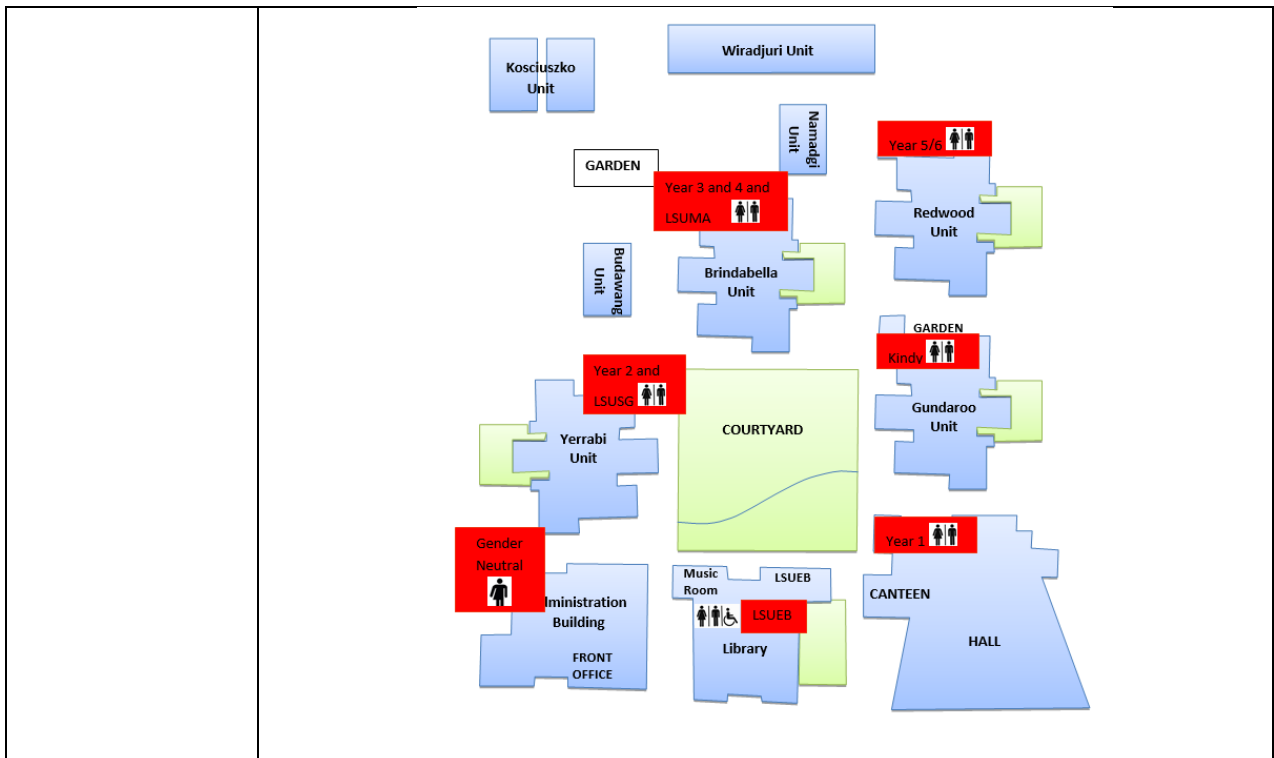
Wiradjuri Unit

Kosciuszko Unit

Namadgi Unit

Year 5/6

GARDEN

Year 3 and 4 and LSUMA

Redwood Unit

Budawang Unit

Brindabella Unit

GARDEN

Kindy

Year 2 and LSUSG

Gundaroo Unit

COURTYARD

Yerrabi Unit

Year 1

Gender Neutral

Music Room

LSUEB

CANTEEN

dministration Building

LSUEB

HALL

Library

FRONT OFFICE